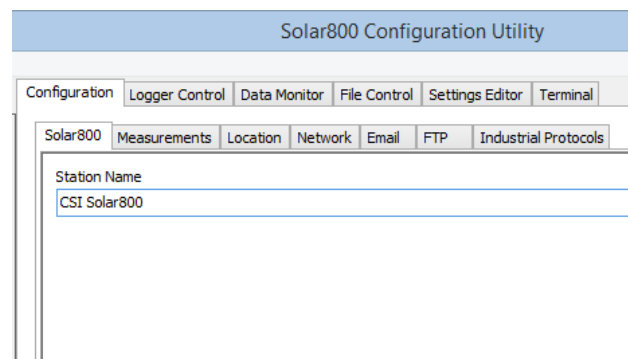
Solar800 Configuration Utility

Configuration Logger Control Data Monitor File Control Settings Editor Terminal

Solar800 Measurements Location Network Email FTP Industrial Protocols

Station Name

CSI Solar800